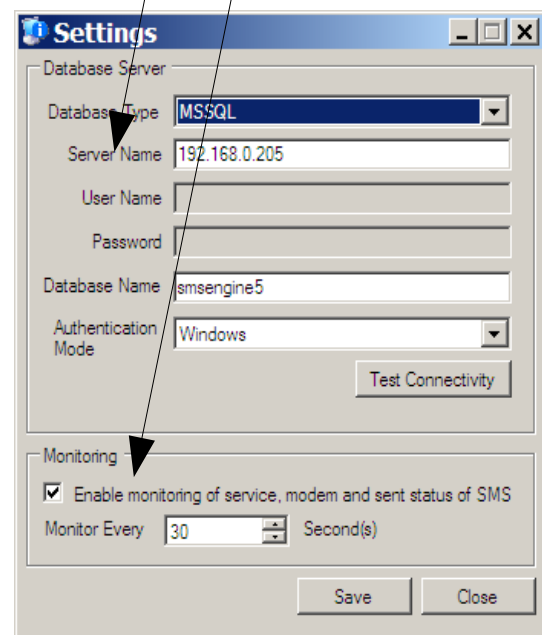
Settings

Database Server

Database Type MSSQL

Server Name 192.168.0.205

User Name

Password

Database Name smsengine5

Authentication Mode Windows

Test Connectivity

Monitoring

Enable monitoring of service, modem and sent status of SMS

Monitor Every 30 Second(s)

Save Close